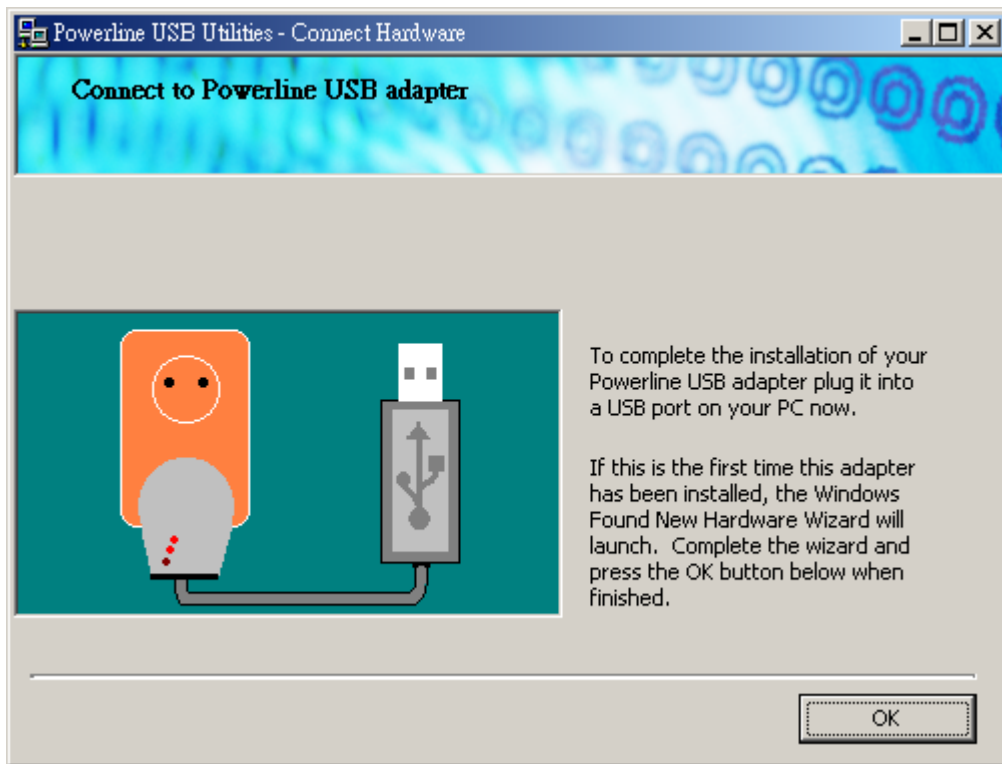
Powerline USB Utilities - Connect Hardware

Connect to Powerline USB adapter

To complete the installation of your Powerline USB adapter plug it into a USB port on your PC now.

If this is the first time this adapter has been installed, the Windows Found New Hardware Wizard will launch. Complete the wizard and press the OK button below when finished.

OK